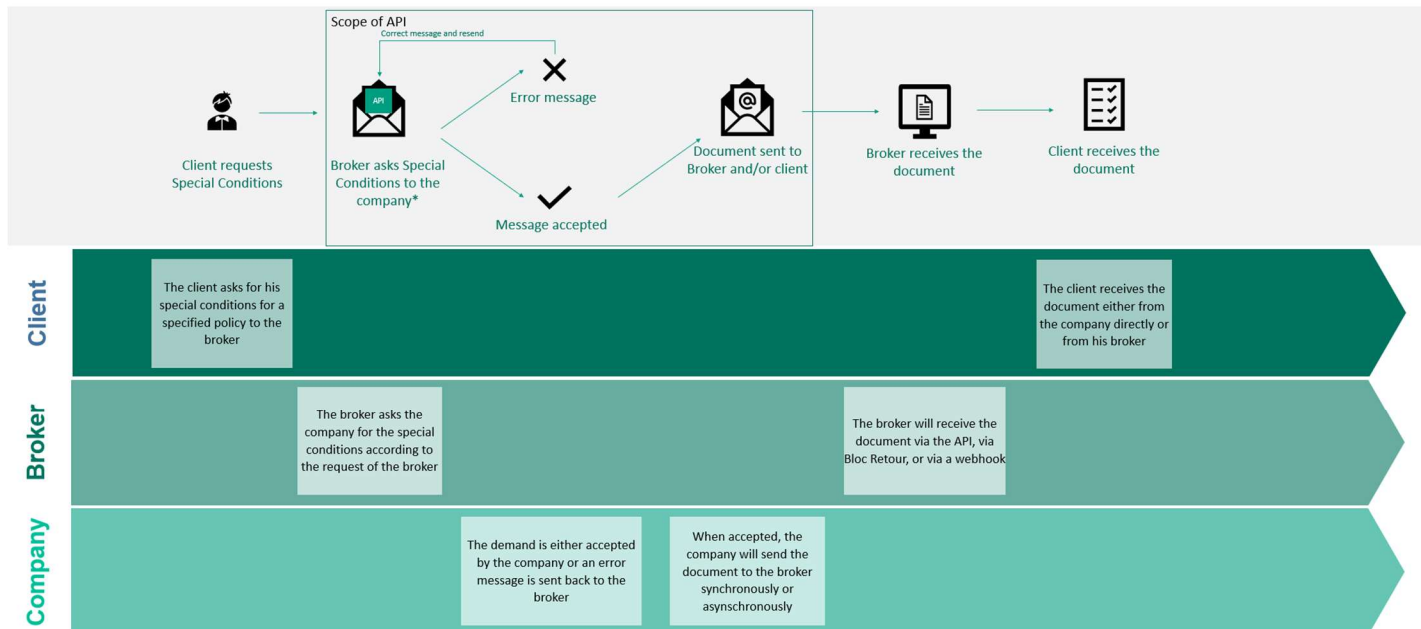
Scope of API

Correct message and resend

API

Error message

Client requests Special Conditions

Broker asks Special Conditions to the company*

Message accepted

Document sent to Broker and/or client

Broker receives the document

Client receives the document

Client

The client asks for his special conditions for a specified policy to the broker

The client receives the document either from the company directly or from his broker

Broker

The broker asks the company for the special conditions according to the request of the broker

The broker will receive the document via the API, via Bloc Retour, or via a webhook

Company

The demand is either accepted by the company or an error message is sent back to the broker

When accepted, the company will send the document to the broker synchronously or asynchronously